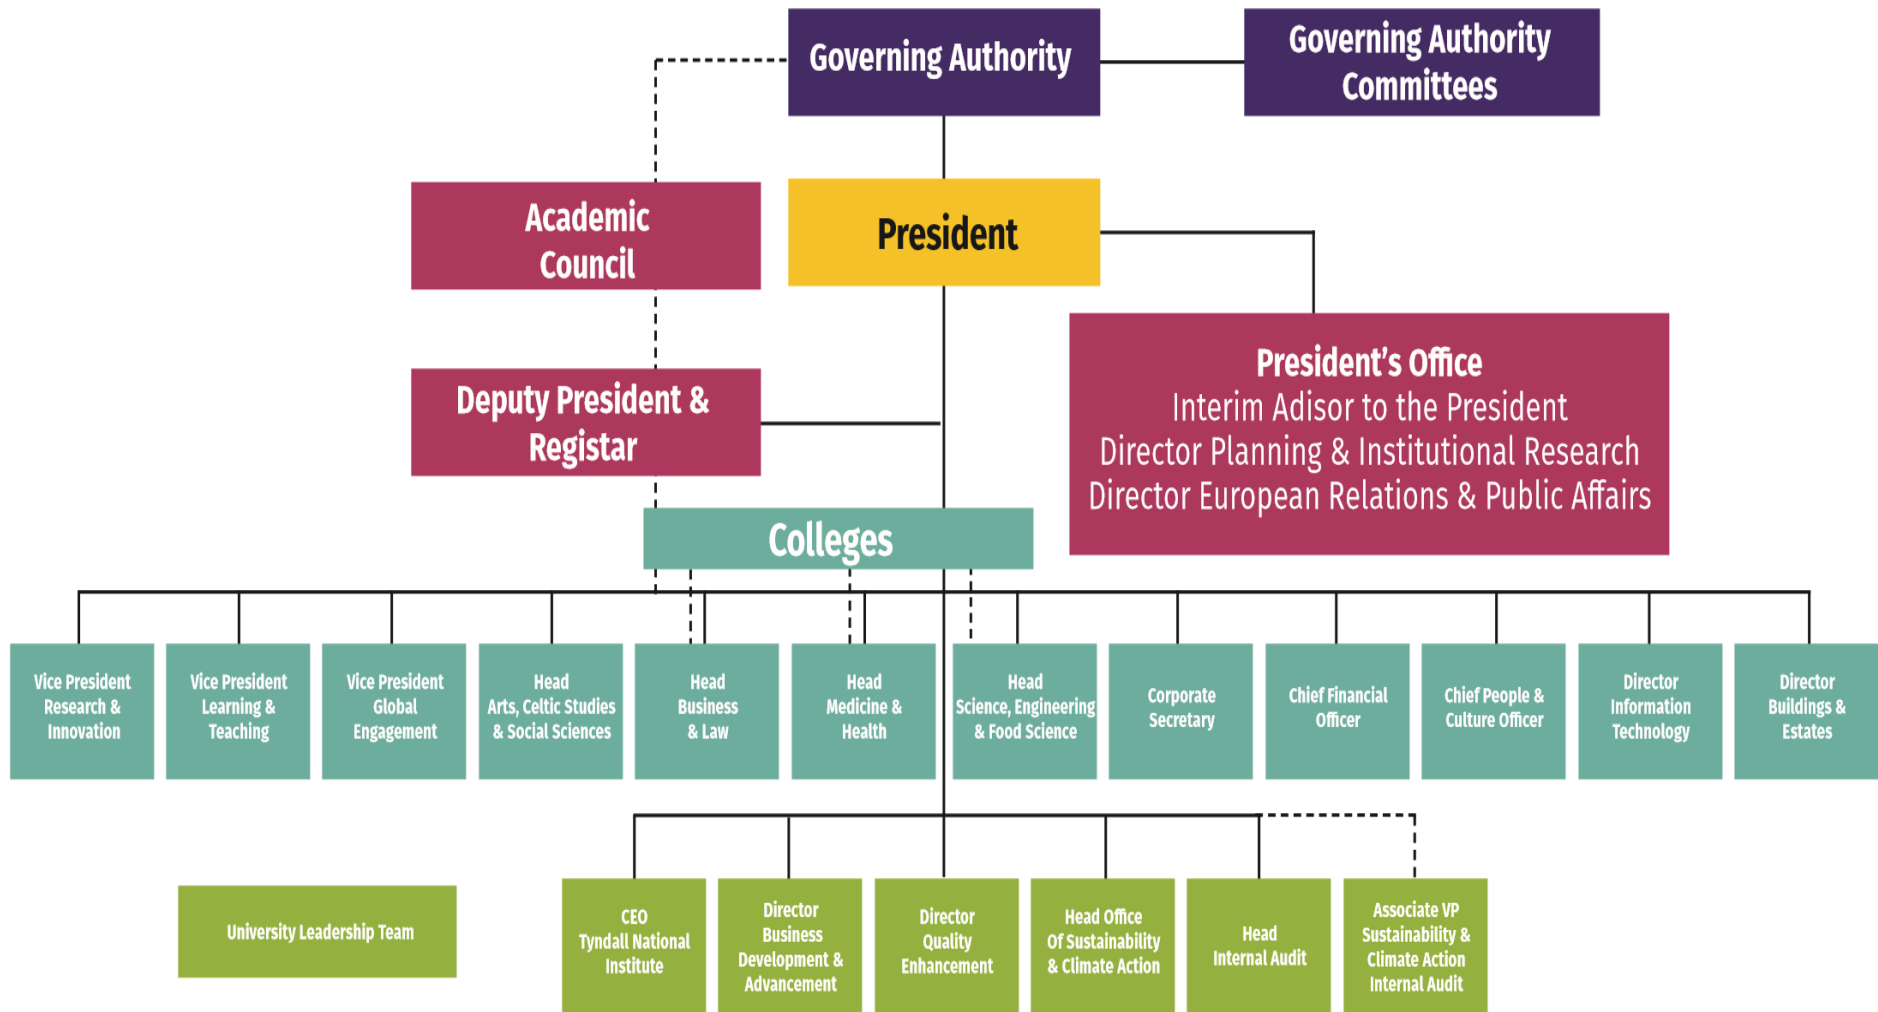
Governing Authority

Governing Authority Committees

Academic Council

President

President's Office
Interim Adisor to the President
Director Planning & Institutional Research
Director European Relations & Public Affairs

Deputy President & Registar

Colleges

Vice President Research & Innovation

Vice President Learning & Teaching

Vice President Global Engagement

Head Arts, Celtic Studies & Social Sciences

Head Business & Law

Head Medicine & Health

Head Science, Engineering & Food Science

Corporate Secretary

Chief Financial Officer

Chief People & Culture Officer

Director Information Technology

Director Buildings & Estates

University Leadership Team

CEO Tyndall National Institute

Director Business Development & Advancement

Director Quality Enhancement

Head Office Of Sustainability & Climate Action

Head Internal Audit

Associate VP Sustainability & Climate Action Internal Audit